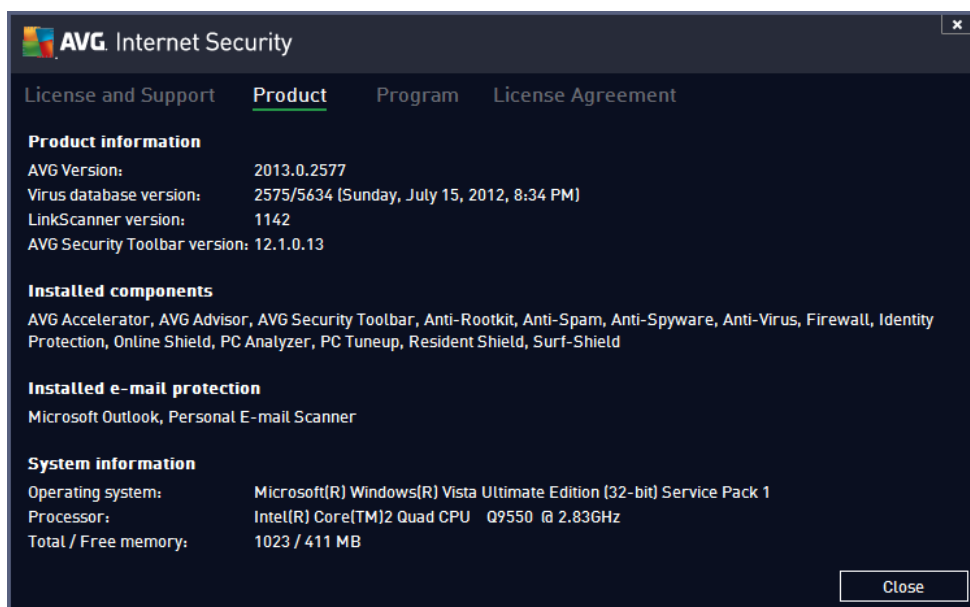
AVG. Internet Security

×

License and Support Product Program License Agreement

**Product information**

AVG Version: 2013.0.2577
Virus database version: 2575/5634 (Sunday, July 15, 2012, 8:34 PM)
LinkScanner version: 1142
AVG Security Toolbar version: 12.1.0.13

**Installed components**

AVG Accelerator, AVG Advisor, AVG Security Toolbar, Anti-Rootkit, Anti-Spam, Anti-Spyware, Anti-Virus, Firewall, Identity Protection, Online Shield, PC Analyzer, PC Tuneup, Resident Shield, Surf-Shield

**Installed e-mail protection**

Microsoft Outlook, Personal E-mail Scanner

**System information**

Operating system: Microsoft(R) Windows(R) Vista Ultimate Edition (32-bit) Service Pack 1
Processor: Intel(R) Core(TM)2 Quad CPU Q9550 @ 2.83GHz
Total / Free memory: 1023 / 411 MB

Close